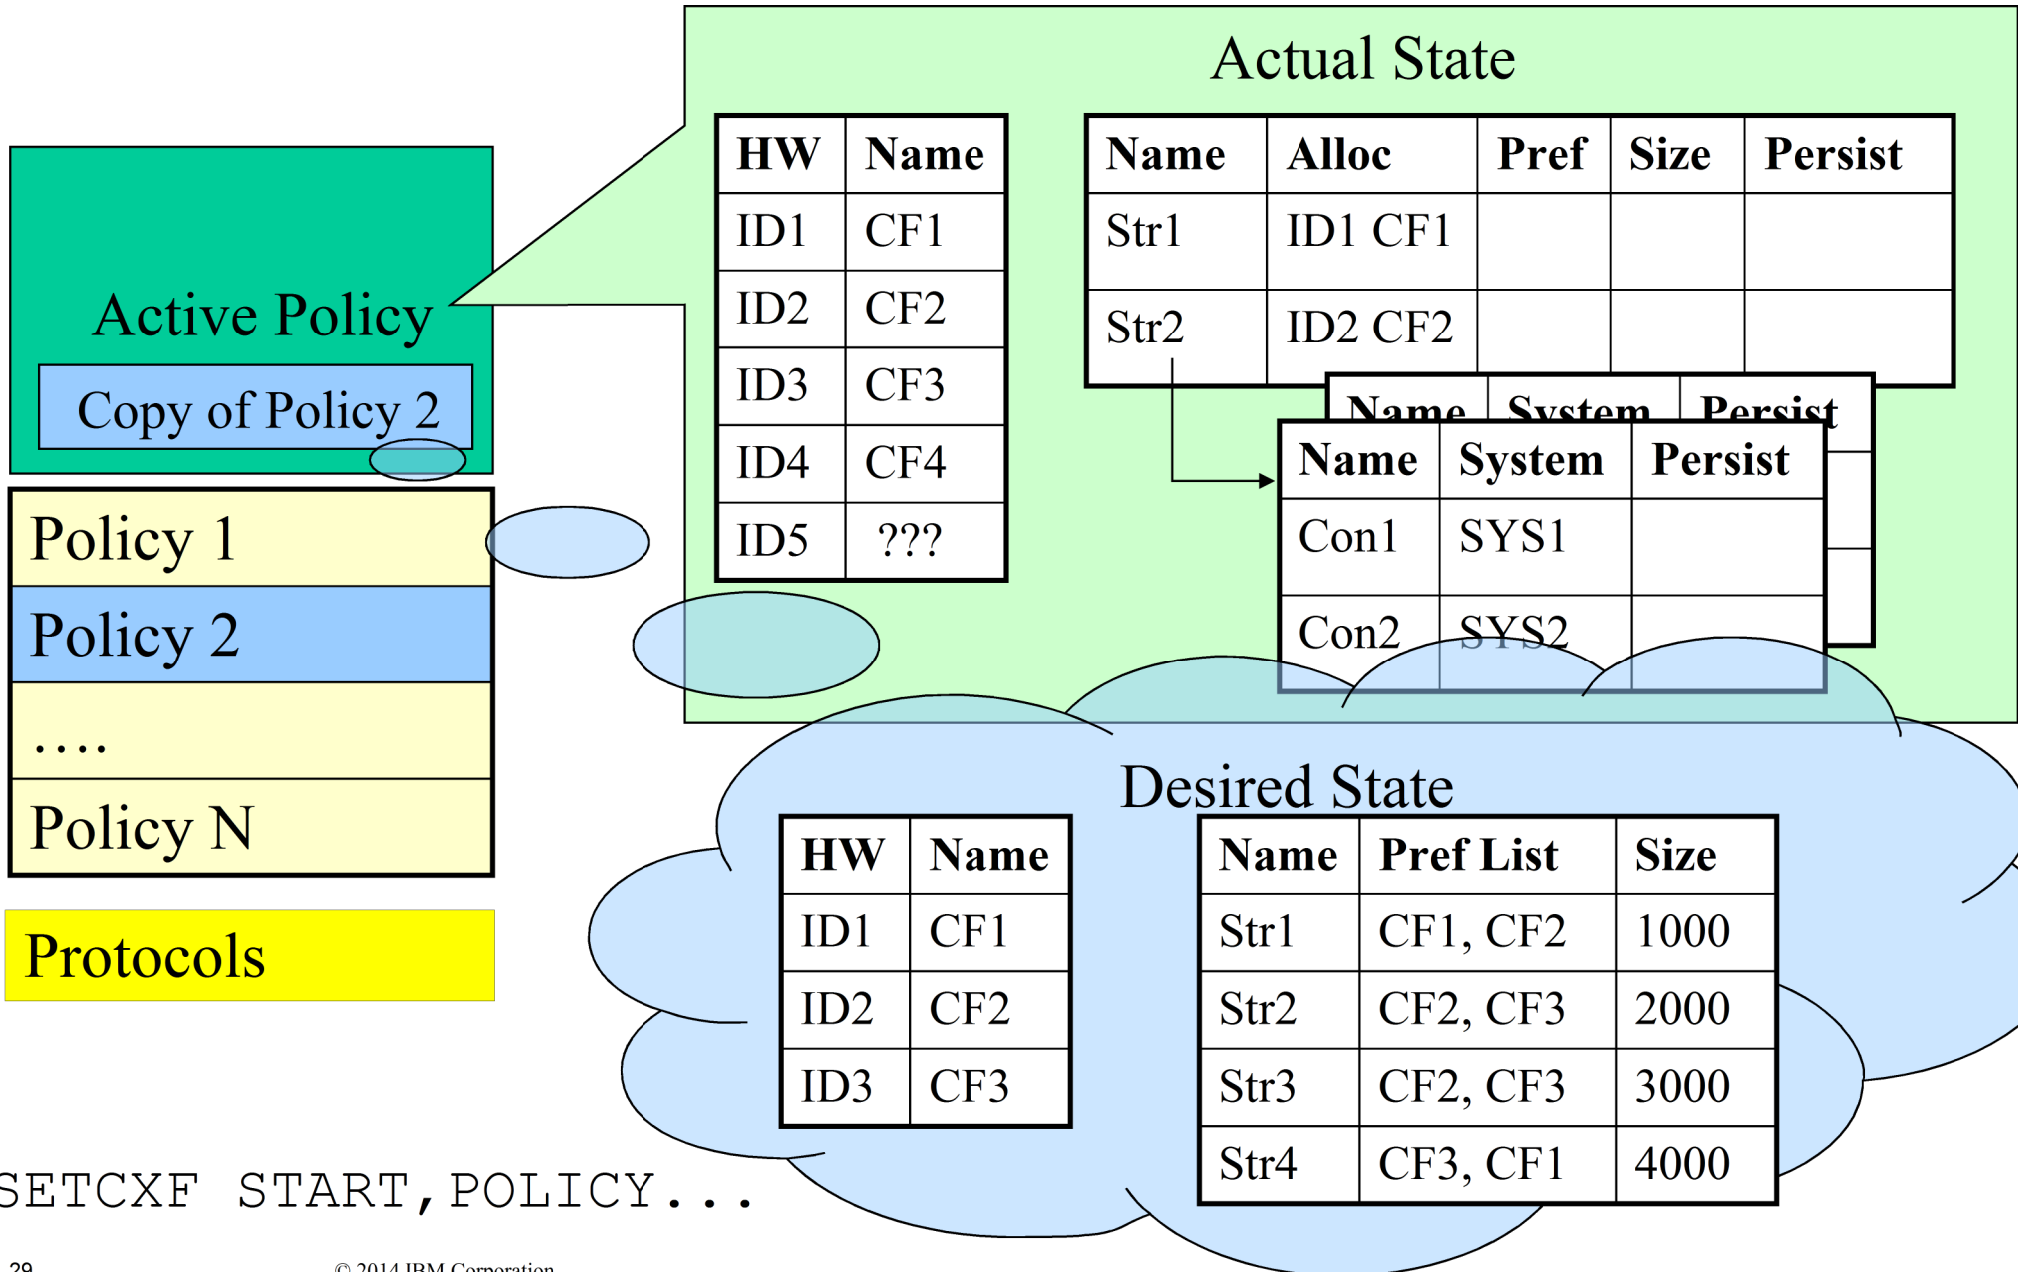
Active Policy

Copy of Policy 2

Policy 1

Policy 2

....

Policy N

Protocols

Actual State

| HW | Name |
|---|---|
| ID1 | CF1 |
| ID2 | CF2 |
| ID3 | CF3 |
| ID4 | CF4 |
| ID5 | ??? |

| Name | Alloc | Pref | Size | Persist |
|---|---|---|---|---|
| Str1 | ID1 CF1 | | | |
| Str2 | ID2 CF2 | | | |

| Name | System | Persist |
|---|---|---|

| Name | System | Persist |
|---|---|---|
| Con1 | SYS1 | |
| Con2 | SYS2 | |

Desired State

| HW | Name |
|---|---|
| ID1 | CF1 |
| ID2 | CF2 |
| ID3 | CF3 |

| Name | Pref List | Size |
|---|---|---|
| Str1 | CF1, CF2 | 1000 |
| Str2 | CF2, CF3 | 2000 |
| Str3 | CF2, CF3 | 3000 |
| Str4 | CF3, CF1 | 4000 |

SETCXF START,POLICY...

29 © 2014 IBM Corporation